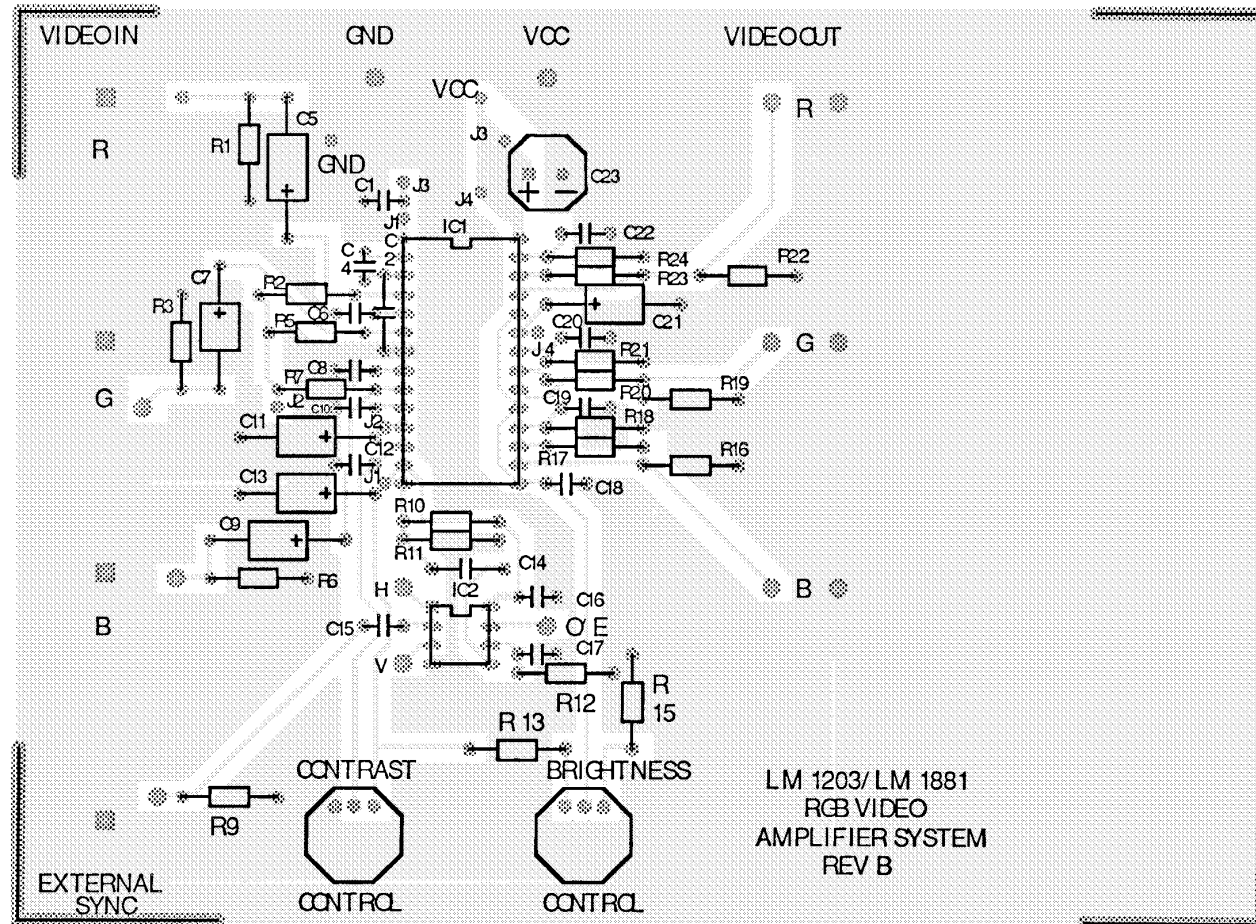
VIDEOIN GND VCC VIDEOOUT

VCC

R C5 R1 GND J3 C23 C1 J3 J4 J1 C IC1 C22 C 4 2 R24 R23 R22 C7 R2 R3 C6 C21 R5 C20 G J 4 R21 C8 G R7 R20 R19 J2 C10 C19 R18 C11 J2 C12 C13 R17 R16 J1 C18 R10 C9 R11 C14 R6 B H IC2 C16 B C15 O' E V C17 R12 R 15 R 13

CONTRAST BRIGHTNESS

R9

LM 1203/ LM 1881 RGB VIDEO AMPLIFIER SYSTEM REV B

EXTERNAL SYNC CONTROL CONTROL